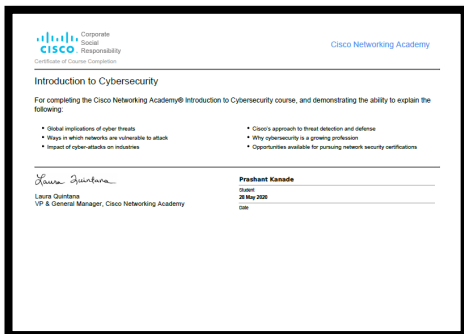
CISCO Corporate Social Responsibility

Cisco Networking Academy

Certificate of Course Completion

Introduction to Cybersecurity

For completing the Cisco Networking Academy® Introduction to Cybersecurity course, and demonstrating the ability to explain the following:

- Global implications of cyber threats
- Ways in which networks are vulnerable to attack
- Impact of cyber-attacks on industries

- Cisco's approach to threat detection and defense
- Why cybersecurity is a growing profession
- Opportunities available for pursuing network security certifications

Laura Quintana

Laura Quintana
VP & General Manager, Cisco Networking Academy

Prashant Kanade
Student
28 May 2020
Date